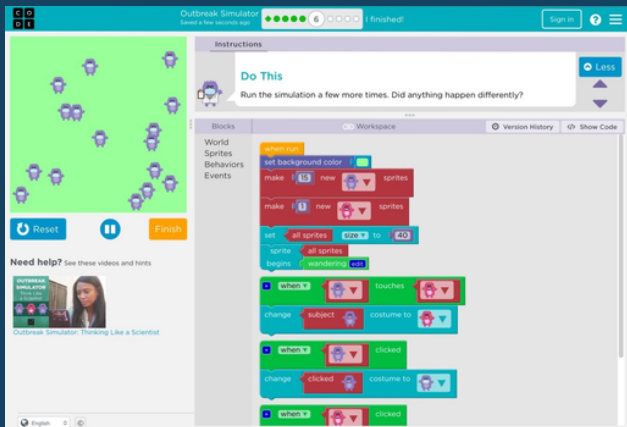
C O D E

Outbreak Simulator
Saved a few seconds ago

6

I finished!

Sign in

?

Instructions

Do This

Run the simulation a few more times. Did anything happen differently?

Less

Reset

Finish

Need help? See these videos and hints

OUTBREAK SIMULATOR Think Like a Scientist

Outbreak Simulator: Thinking Like a Scientist

English

Blocks

Workspace

Version History

Show Code

World
Sprites
Behaviors
Events

when run

set background color

make 15 new sprites

make 1 new sprites

set all sprites size to 40

sprite all sprites begins wandering edit

when touches

change subject costume to

when clicked

change clicked costume to

when